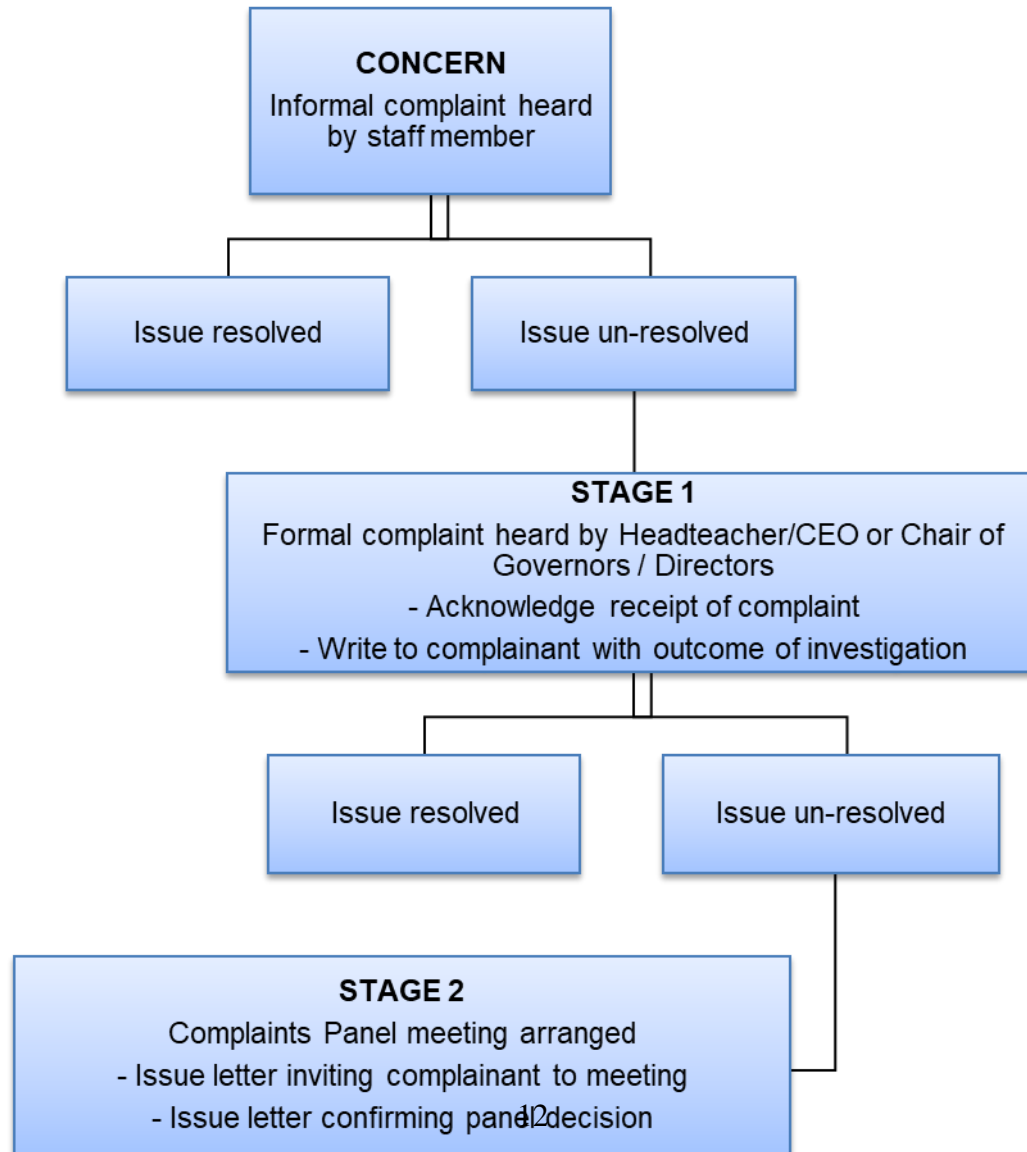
CONCERN
Informal complaint heard by staff member

Issue resolved

Issue un-resolved

STAGE 1
Formal complaint heard by Headteacher/CEO or Chair of Governors / Directors
- Acknowledge receipt of complaint
- Write to complainant with outcome of investigation

Issue resolved

Issue un-resolved

STAGE 2
Complaints Panel meeting arranged
- Issue letter inviting complainant to meeting
- Issue letter confirming panel decision

12